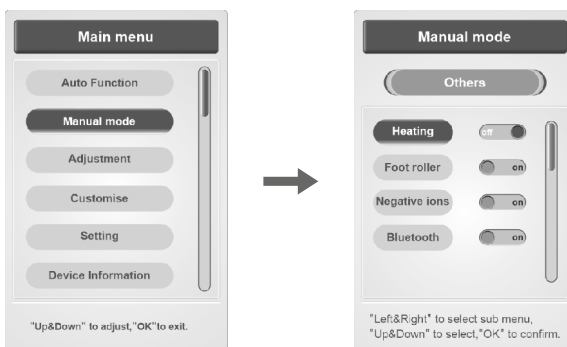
Main menu

Auto Function

Manual mode

Adjustment

Customise

Setting

Device Information

"Up&Down" to adjust,"OK"to exit.

Manual mode

Others

Heating off

Foot roller on

Negative ions on

Bluetooth on

"Left&Right" to select sub menu, "Up&Down" to select,"OK" to confirm.